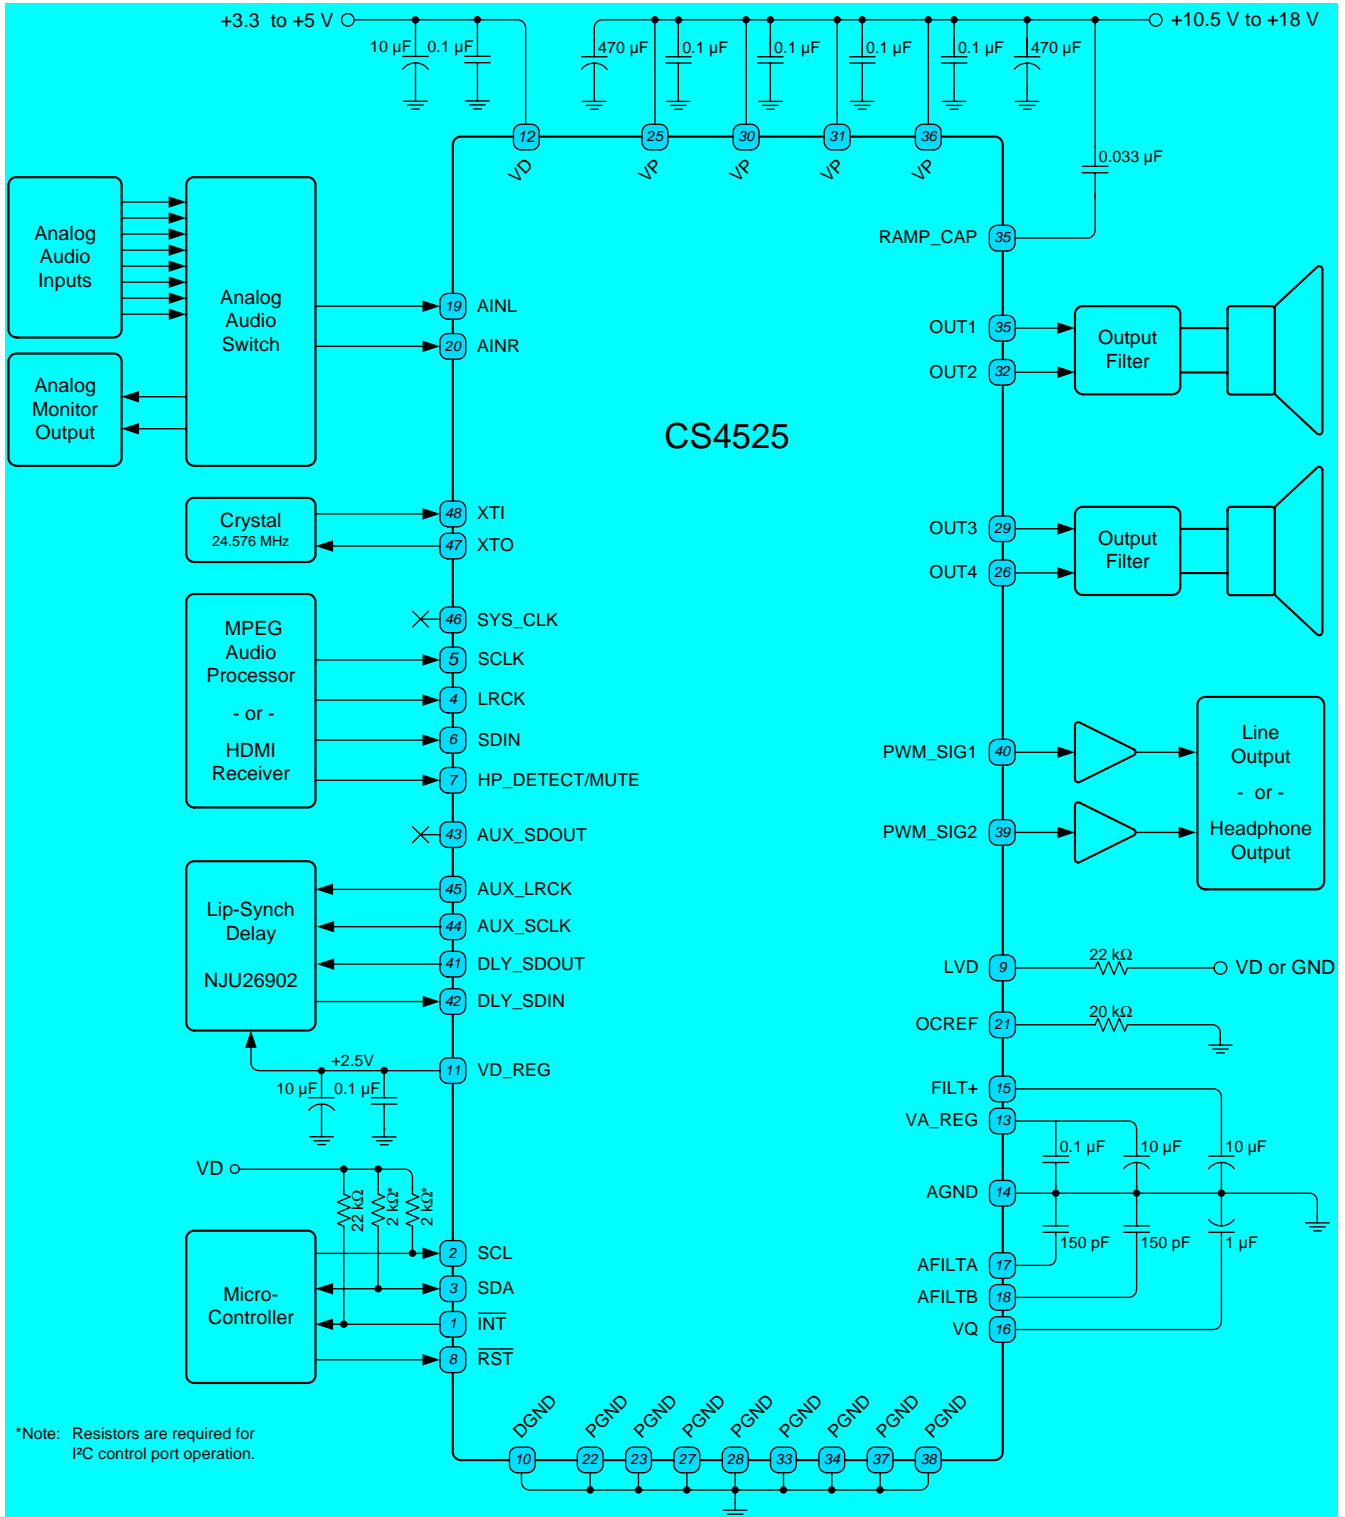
+3.3 to +5 V

10 µF 0.1 µF

470 µF 0.1 µF 0.1 µF 0.1 µF 0.1 µF 470 µF

+10.5 V to +18 V

12 VD
25 VP
30 VP
31 VP
36 VP

0.033 µF

RAMP_CAP 35

Analog Audio Inputs

Analog Audio Switch

Analog Monitor Output

19 AINL
20 AINR

OUT1 35
OUT2 32

Output Filter

CS4525

Crystal 24.576 MHz

48 XTI
47 XTO

OUT3 29
OUT4 26

Output Filter

MPEG Audio Processor

- or -

HDMI Receiver

46 SYS_CLK
5 SCLK
4 LRCK
6 SDIN
7 HP_DETECT/MUTE

PWM_SIG1 40
PWM_SIG2 39

Line Output

- or -

Headphone Output

43 AUX_SDOUT

Lip-Synch Delay

NJU26902

45 AUX_LRCK
44 AUX_SCLK
41 DLY_SDOUT
42 DLY_SDIN

LVD 9
22 kΩ
VD or GND

OCREF 21
20 kΩ

+2.5V
10 µF 0.1 µF
11 VD_REG

FILT+ 15
VA_REG 13
0.1 µF 10 µF 10 µF
AGND 14
150 pF 150 pF 1 µF
AFILTA 17
AFILTB 18
VQ 16

VD
22 kΩ 2 kΩ* 2 kΩ*

Micro-Controller

2 SCL
3 SDA
1 $\overline{INT}$
8 $\overline{RST}$

DGND PGND PGND PGND PGND PGND PGND PGND PGND

10 22 23 27 28 33 34 37 38

*Note: Resistors are required for I²C control port operation.